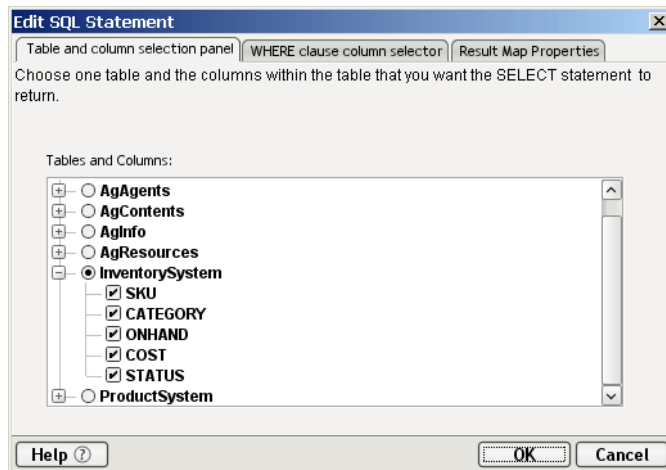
Edit SQL Statement

Table and column selection panel | WHERE clause column selector | Result Map Properties

Choose one table and the columns within the table that you want the SELECT statement to return.

Tables and Columns:

AgAgents
AgContents
AgInfo
AgResources
InventorySystem
SKU
CATEGORY
ONHAND
COST
STATUS
ProductSystem

Help ⑦

OK

Cancel